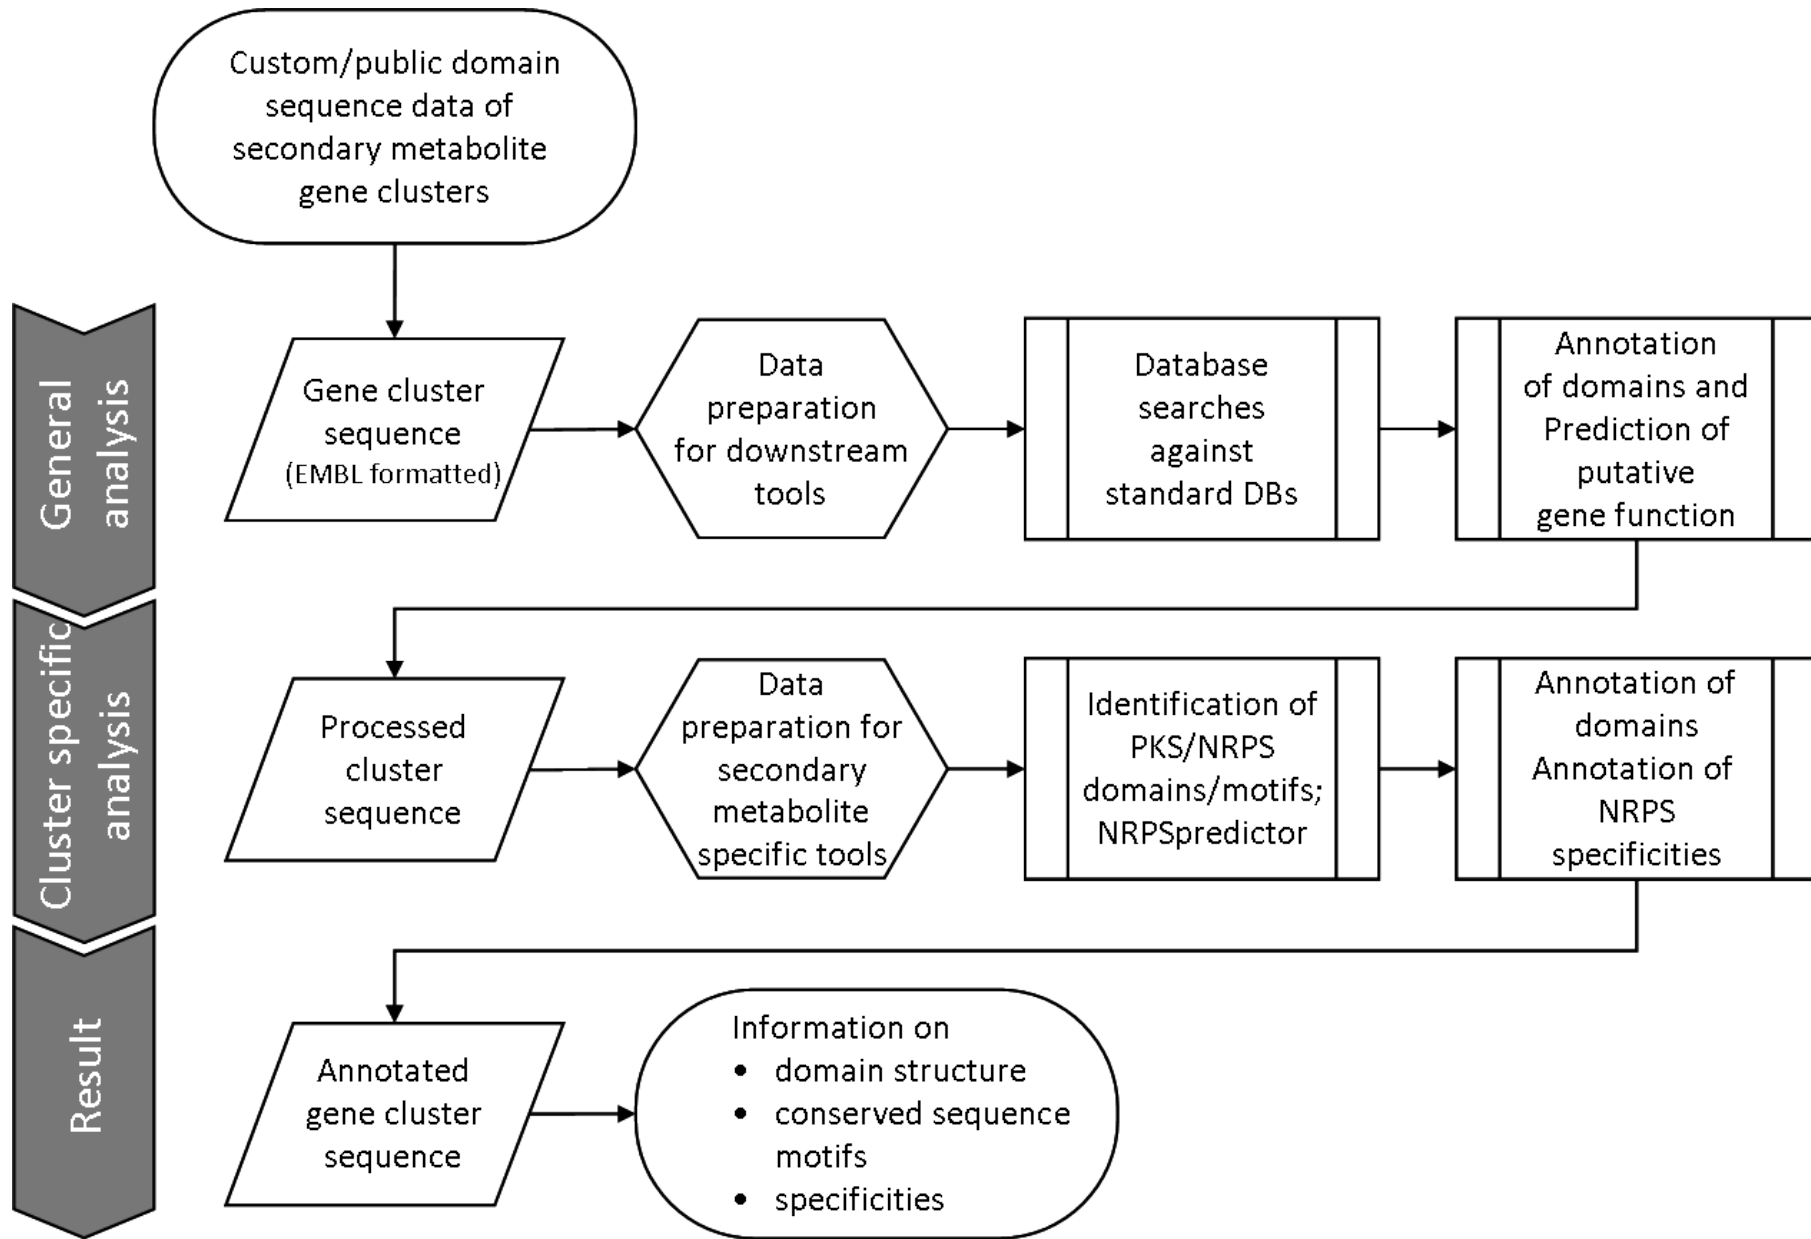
Custom/public domain sequence data of secondary metabolite gene clusters

General analysis

Gene cluster sequence (EMBL formatted)

Data preparation for downstream tools

Database searches against standard DBs

Annotation of domains and Prediction of putative gene function

Cluster specific analysis

Processed cluster sequence

Data preparation for secondary metabolite specific tools

Identification of PKS/NRPS domains/motifs; NRPSpredictor

Annotation of domains Annotation of NRPS specificities

Result

Annotated gene cluster sequence

Information on
• domain structure
• conserved sequence motifs
• specificities